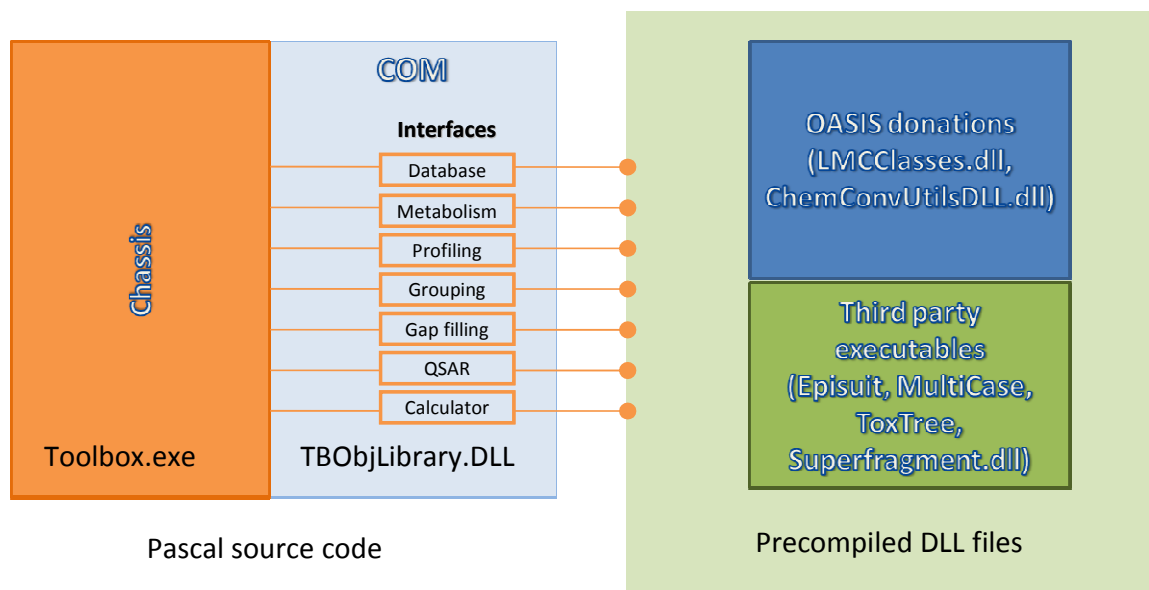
Chassis

Toolbox.exe

COM

Interfaces

Database

Metabolism

Profiling

Grouping

Gap filling

QSAR

Calculator

TBObjLibrary.DLL

Pascal source code

OASIS donations (LMCClasses.dll, ChemConvUtilsDLL.dll)

Third party executables (Episuit, MultiCase, ToxTree, Superfragment.dll)

Precompiled DLL files